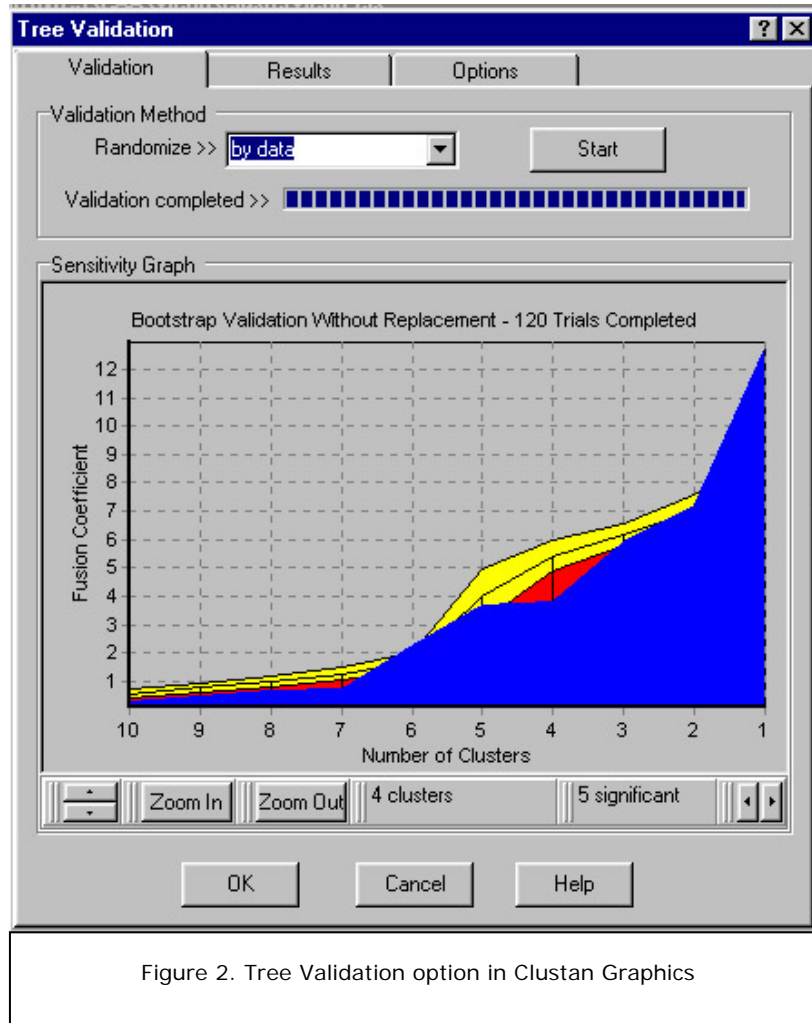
Tree Validation

?

Validation

Results

Options

Validation Method

Randomize >> by data

Start

Validation completed >>

Sensitivity Graph

Bootstrap Validation Without Replacement - 120 Trials Completed

Fusion Coefficient

12
11
10
9
8
7
6
5
4
3
2
1

10 9 8 7 6 5 4 3 2 1

Number of Clusters

Zoom In

Zoom Out

4 clusters

5 significant

OK

Cancel

Help

Figure 2. Tree Validation option in Clustan Graphics